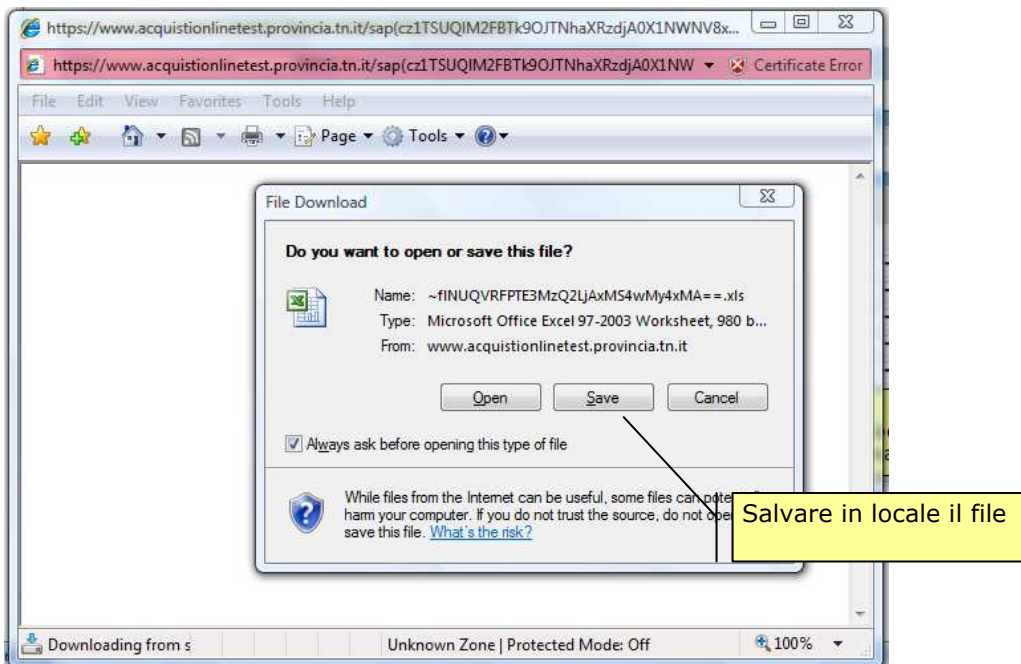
https://www.acquistionlinetest.provincia.tn.it/sap(cz1TSUQIM2FBTk9OJTNhaXRzdjA0X1NWNV8x...

https://www.acquistionlinetest.provincia.tn.it/sap(cz1TSUQIM2FBTk9OJTNhaXRzdjA0X1NW Certificate Error

File Edit View Favorites Tools Help

Page Tools

File Download

Do you want to open or save this file?

Name: ~fINUQVRFPTE3MzQ2LjAxMS4wMy4xMA==.xls
Type: Microsoft Office Excel 97-2003 Worksheet, 980 b...
From: www.acquistionlinetest.provincia.tn.it

Open Save Cancel

Always ask before opening this type of file

While files from the Internet can be useful, some files can pote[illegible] harm your computer. If you do not trust the source, do not ope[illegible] save this file. What's the risk?

Salvare in locale il file

Downloading from s

Unknown Zone | Protected Mode: Off

100%